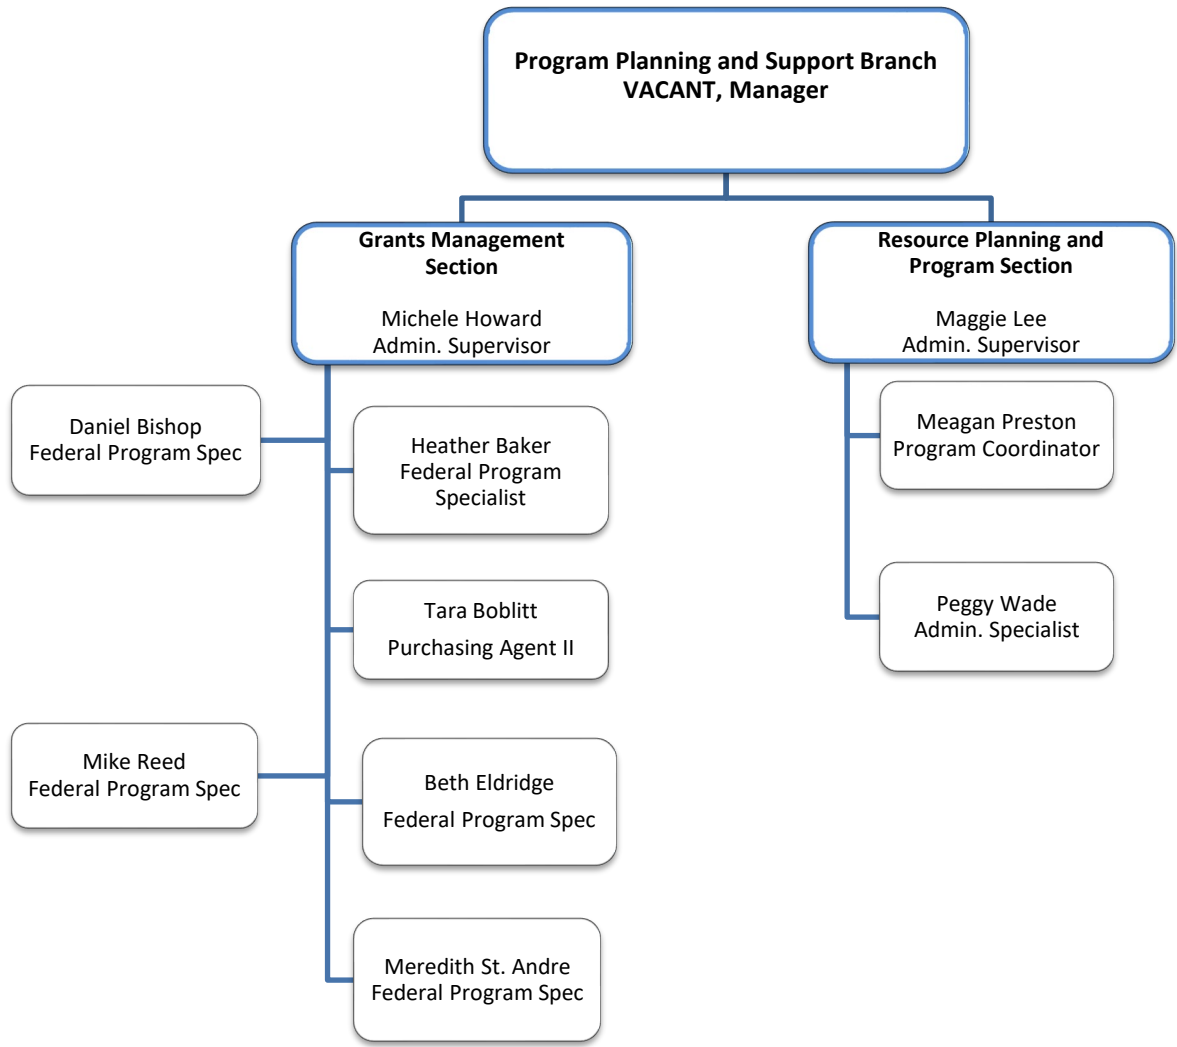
Program Planning and Support Branch
VACANT, Manager

Grants Management Section

Michele Howard
Admin. Supervisor

Resource Planning and Program Section

Maggie Lee
Admin. Supervisor

Daniel Bishop
Federal Program Spec

Heather Baker
Federal Program Specialist

Tara Boblitt
Purchasing Agent II

Mike Reed
Federal Program Spec

Beth Eldridge
Federal Program Spec

Meredith St. Andre
Federal Program Spec

Meagan Preston
Program Coordinator

Peggy Wade
Admin. Specialist